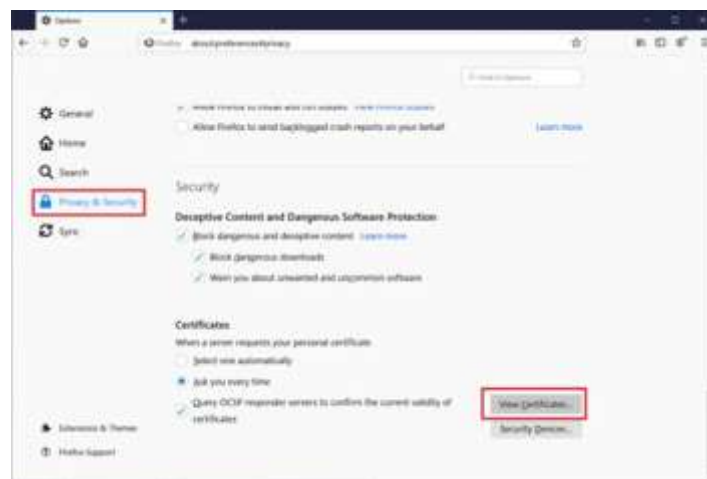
Options

Firefox about:preferences#privacy

Find in Options

General

Home

Search

Privacy & Security

Sync

Allow Firefox to install and run studies View Firefox studies

Allow Firefox to send backlogged crash reports on your behalf Learn more

Security

Deceptive Content and Dangerous Software Protection

Block dangerous and deceptive content Learn more

Block dangerous downloads

Warn you about unwanted and uncommon software

Certificates

When a server requests your personal certificate

Select one automatically

Ask you every time

Query OCSP responder servers to confirm the current validity of certificates

View Certificates...

Security Devices...

Extensions & Themes

Firefox Support